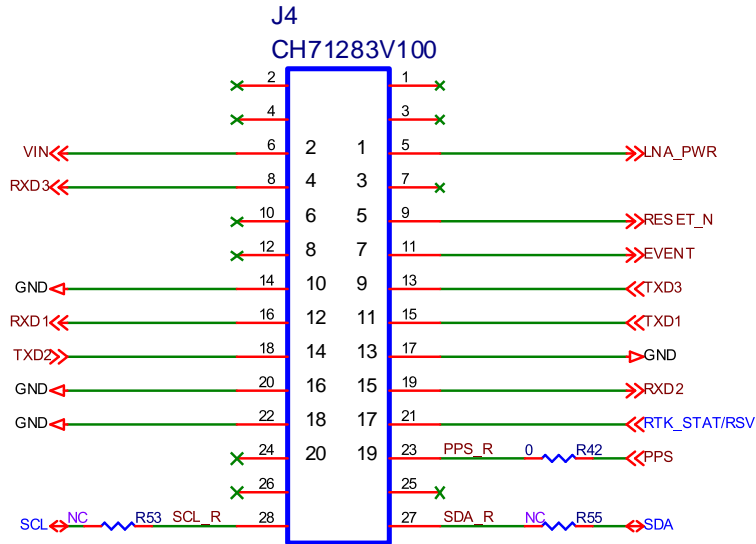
J4
CH71283V100

2
1
4
3
VIN
6
2
1
5
LNA_PWR
RXD3
8
4
3
7
10
6
5
9
RESET_N
12
8
7
11
EVENT
GND
14
10
9
13
TXD3
RXD1
16
12
11
15
TXD1
TXD2
18
14
13
17
GND
GND
20
16
15
19
RXD2
GND
22
18
17
21
RTK_STAT/RSV
24
20
19
23
PPS_R
0
R42
PPS
26
25
SCL
NC
R53
SCL_R
28
27
SDA_R
NC
R55
SDA